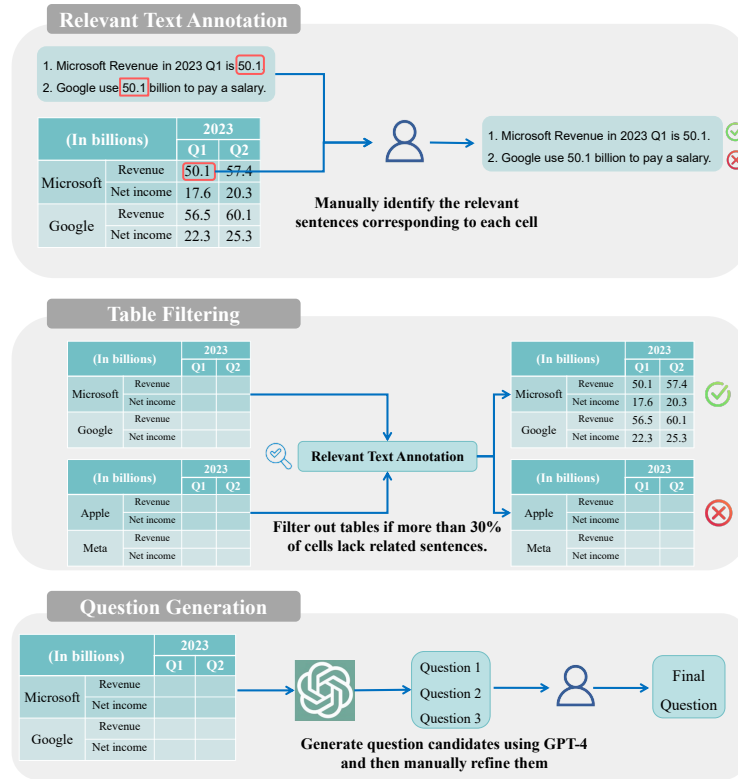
Relevant Text Annotation

1. Microsoft Revenue in 2023 Q1 is 50.1
2. Google use 50.1 billion to pay a salary.

| (In billions) | | 2023 Q1 | 2023 Q2 |
|---|---|---|---|
| Microsoft | Revenue | 50.1 | 57.4 |
| | Net income | 17.6 | 20.3 |
| Google | Revenue | 56.5 | 60.1 |
| | Net income | 22.3 | 25.3 |

1. Microsoft Revenue in 2023 Q1 is 50.1.
2. Google use 50.1 billion to pay a salary.

Manually identify the relevant sentences corresponding to each cell

Table Filtering

| (In billions) | | 2023 Q1 | 2023 Q2 |
|---|---|---|---|
| Microsoft | Revenue | | |
| | Net income | | |
| Google | Revenue | | |
| | Net income | | |

| (In billions) | | 2023 Q1 | 2023 Q2 |
|---|---|---|---|
| Apple | Revenue | | |
| | Net income | | |
| Meta | Revenue | | |
| | Net income | | |

Relevant Text Annotation

Filter out tables if more than 30% of cells lack related sentences.

| (In billions) | | 2023 Q1 | 2023 Q2 |
|---|---|---|---|
| Microsoft | Revenue | 50.1 | 57.4 |
| | Net income | 17.6 | 20.3 |
| Google | Revenue | 56.5 | 60.1 |
| | Net income | 22.3 | 25.3 |

| (In billions) | | 2023 Q1 | 2023 Q2 |
|---|---|---|---|
| Apple | Revenue | | |
| | Net income | | |
| Meta | Revenue | | |
| | Net income | | |

Question Generation

| (In billions) | | 2023 Q1 | 2023 Q2 |
|---|---|---|---|
| Microsoft | Revenue | | |
| | Net income | | |
| Google | Revenue | | |
| | Net income | | |

Question 1
Question 2
Question 3

Final Question

Generate question candidates using GPT-4 and then manually refine them